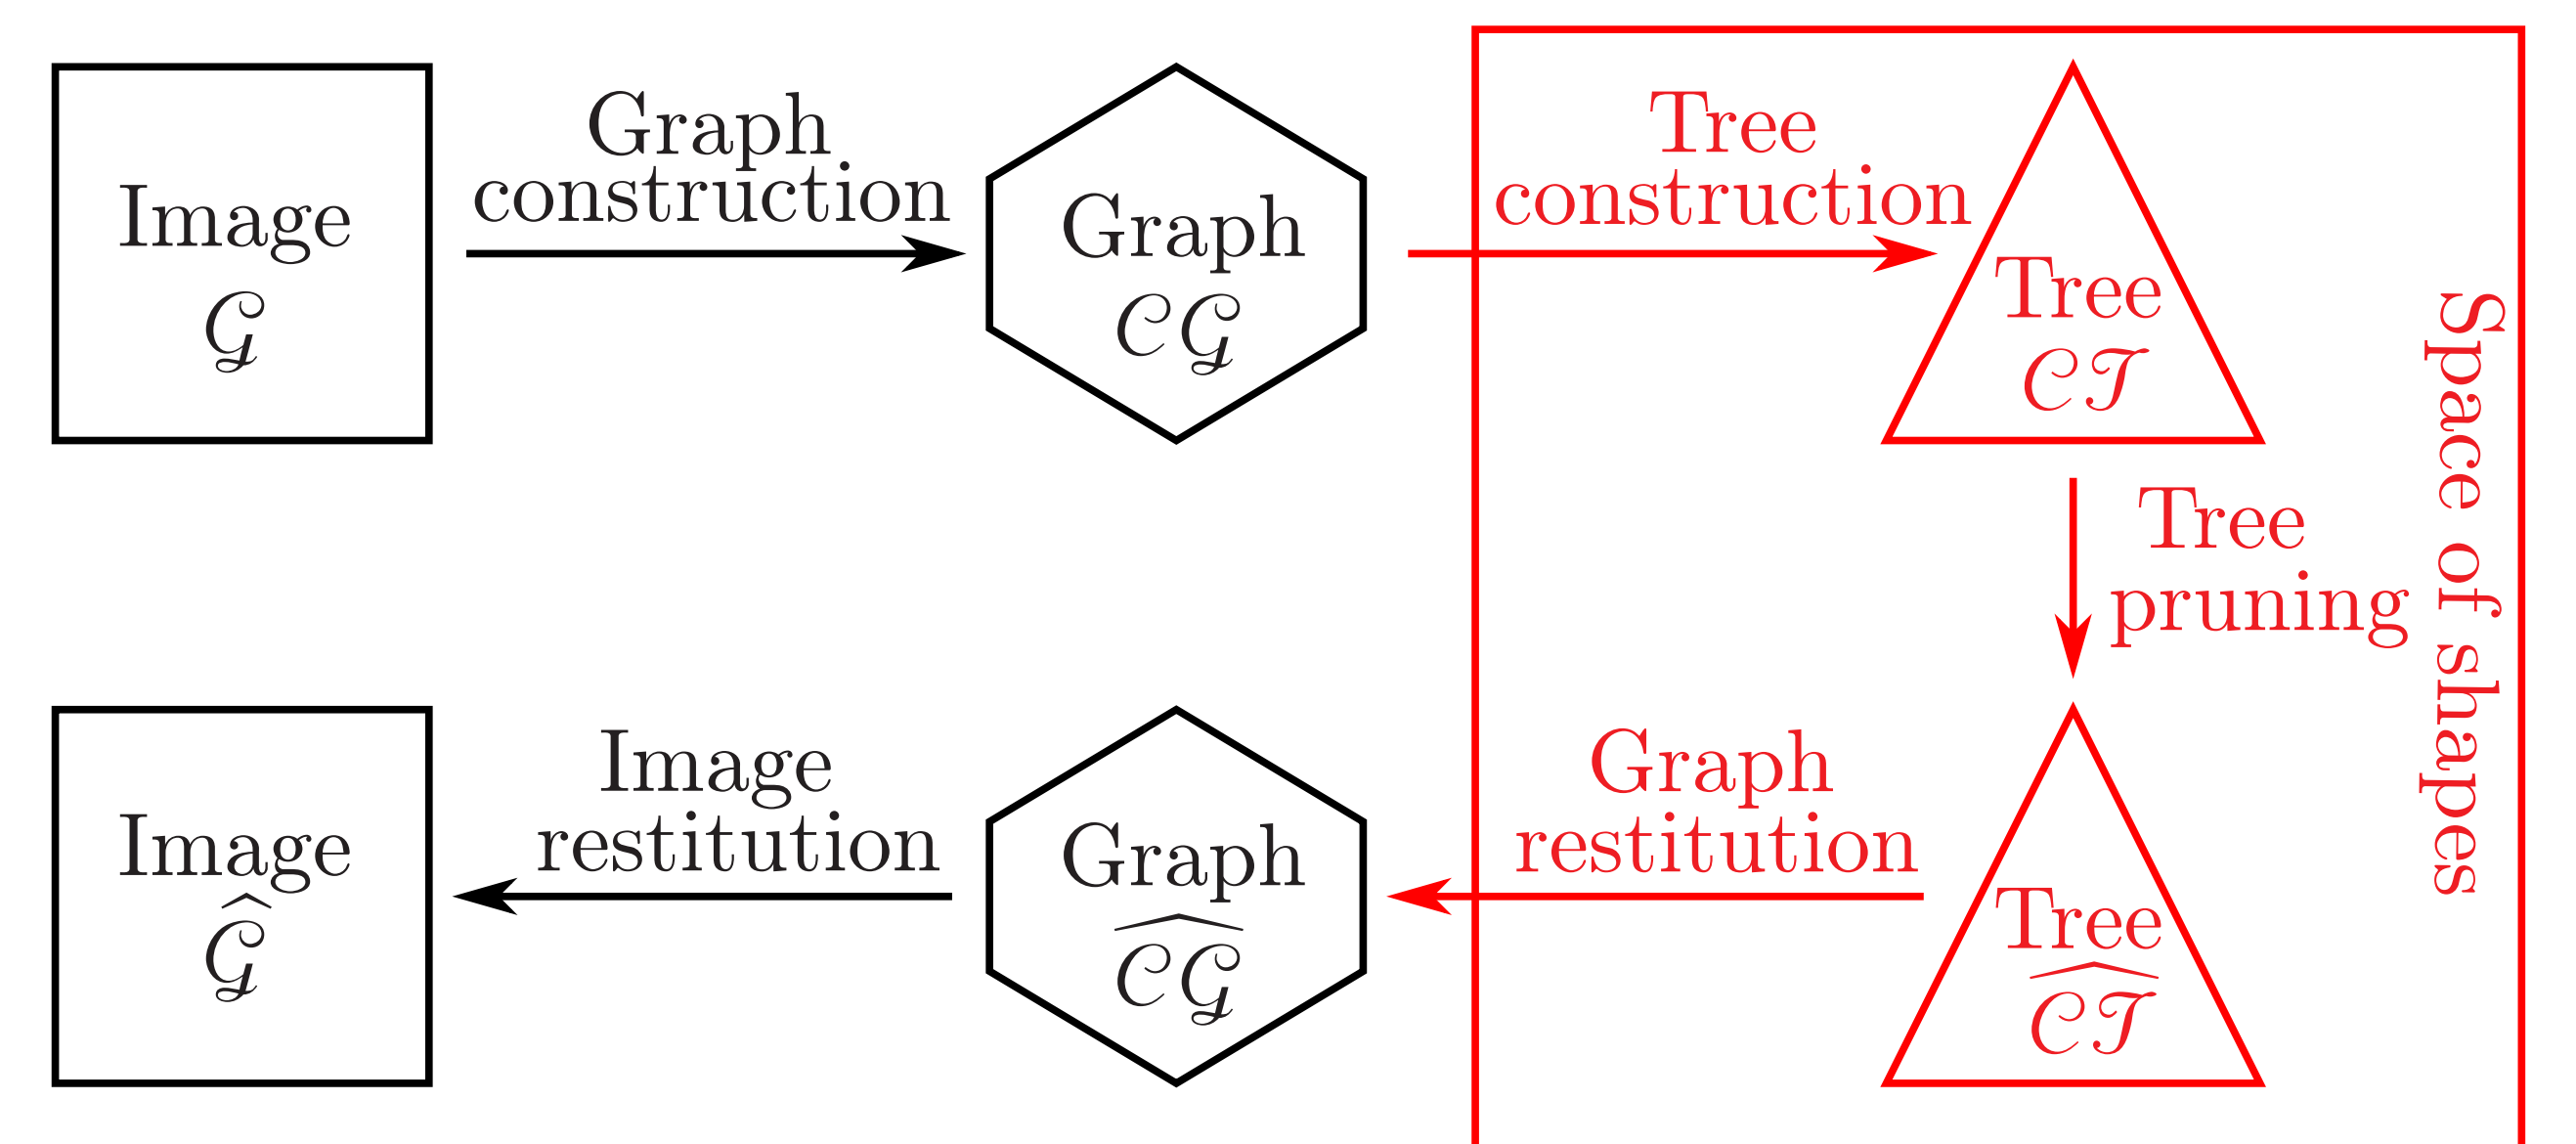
Image
$\mathcal{G}$

Graph construction

Graph
$\mathcal{CG}$

Tree construction

Tree
$\mathcal{CT}$

Tree pruning

Space of shapes

Image
$\widehat{\mathcal{G}}$

Image restitution

Graph
$\widehat{\mathcal{CG}}$

Graph restitution

Tree
$\widehat{\mathcal{CT}}$